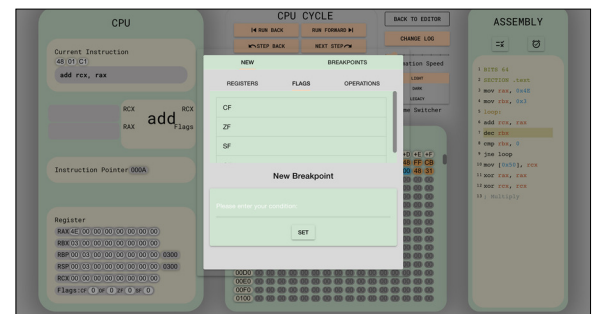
CPU

CPU CYCLE

I◀ RUN BACK

RUN FORWARD ▶I

STEP BACK

NEXT STEP

BACK TO EDITOR

CHANGE LOG

ASSEMBLY

Current Instruction

48 01 C1

add rcx, rax

RCX

RCX

RAX

add

Flags

Instruction Pointer 000A

Register

RAX 4E 00 00 00 00 00 00 00

RBX 03 00 00 00 00 00 00 00

RBP 00 03 00 00 00 00 00 00 0300

RSP 00 03 00 00 00 00 00 00 0300

RCX 00 00 00 00 00 00 00 00

Flags: CF 0 OF 0 ZF 0 SF 0

NEW

BREAKPOINTS

REGISTERS

FLAGS

OPERATIONS

CF

ZF

SF

New Breakpoint

Please enter your condition

SET

ation Speed

LIGHT

DARK

LEGACY

me Switcher

00E0

00F0

0100

1 BITS 64
2 SECTION .text
3 mov rax, 0x4E
4 mov rbx, 0x3
5 loop:
6 add rcx, rax
7 dec rbx
8 cmp rbx, 0
9 jne loop
10 mov [data], rcx
11 xor rax, rax
12 xor rcx, rcx
13 ; Multiply